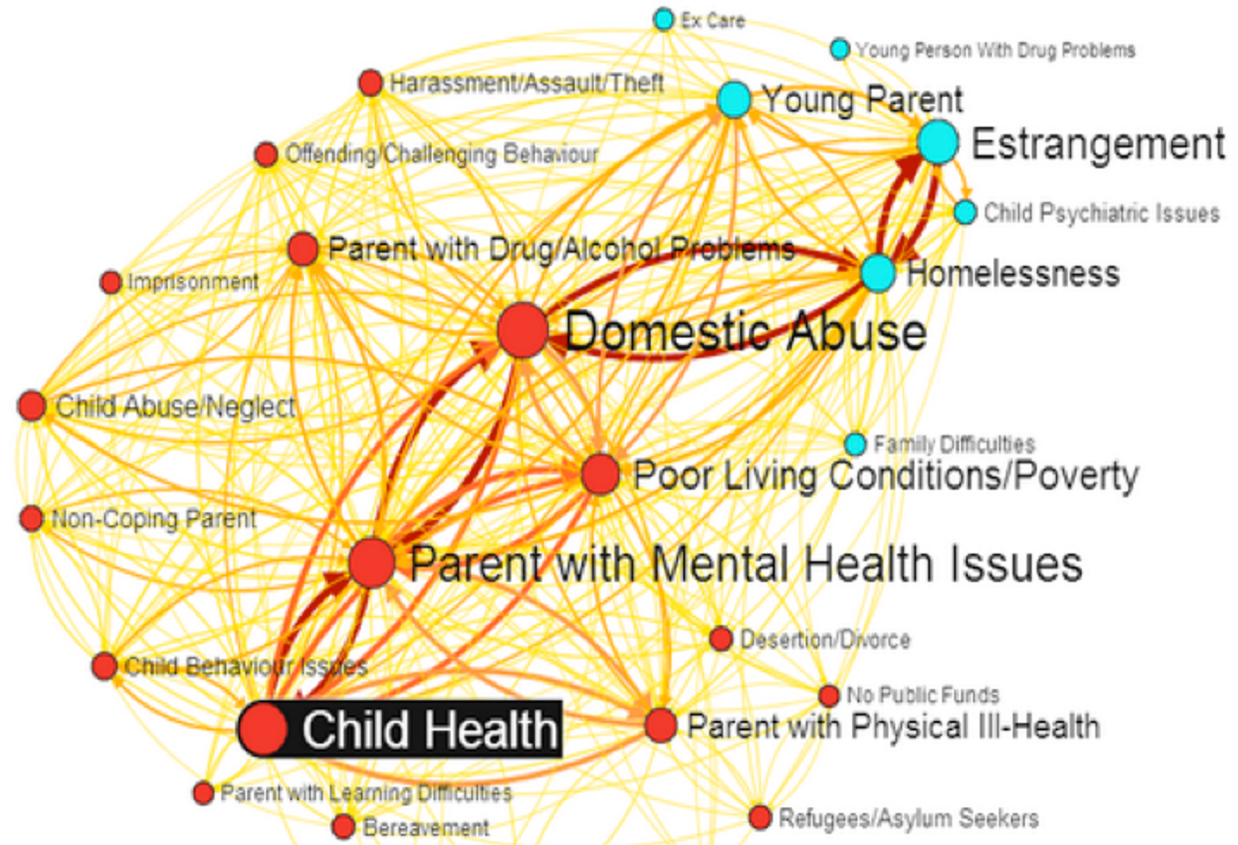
Ex Care
Young Person With Drug Problems
Harassment/Assault/Theft
Young Parent
Estrangement
Offending/Challenging Behaviour
Child Psychiatric Issues
Parent with Drug/Alcohol Problems
Homelessness
Imprisonment
Domestic Abuse
Child Abuse/Neglect
Family Difficulties
Poor Living Conditions/Poverty
Non-Coping Parent
Parent with Mental Health Issues
Desertion/Divorce
Child Behaviour Issues
No Public Funds
Child Health
Parent with Physical Ill-Health
Parent with Learning Difficulties
Bereavement
Refugees/Asylum Seekers